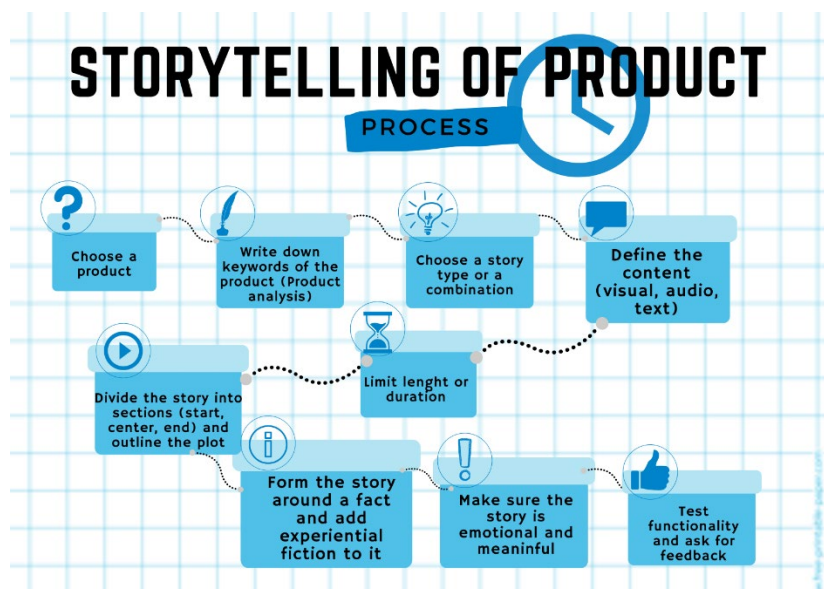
STORYTELLING OF PRODUCT

PROCESS

Choose a product

Write down keywords of the product (Product analysis)

Choose a story type or a combination

Define the content (visual, audio, text)

Divide the story into sections (start, center, end) and outline the plot

Limit lenght or duration

Form the story around a fact and add experiential fiction to it

Make sure the story is emotional and meaninful

Test functionality and ask for feedback